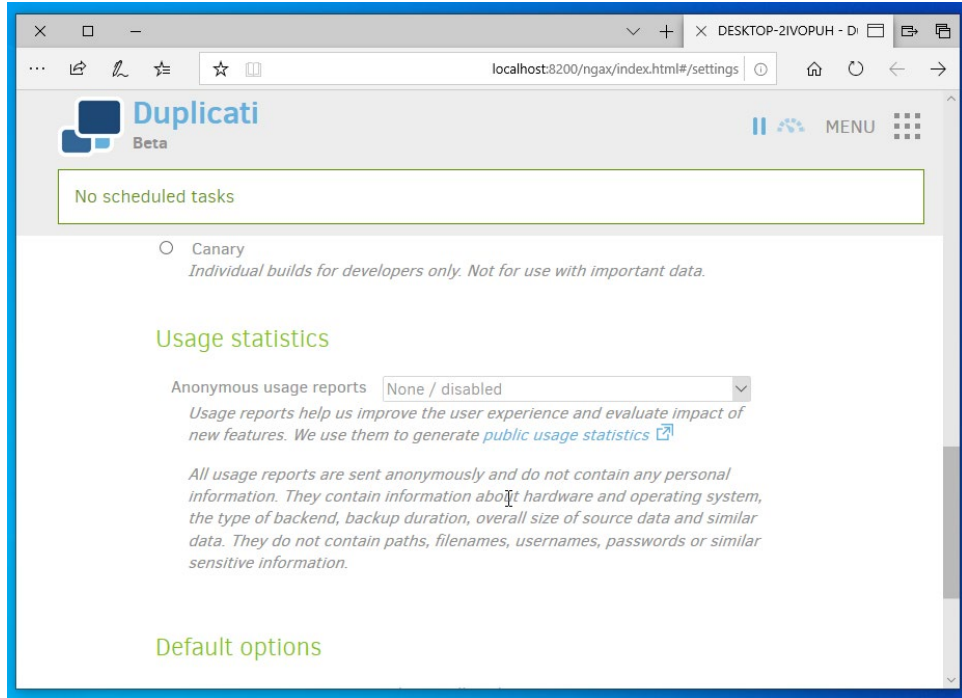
DESKTOP-2IVOPUH - D

localhost:8200/ngax/index.html#/settings

Duplicati
Beta

MENU

No scheduled tasks

Canary
Individual builds for developers only. Not for use with important data.

Usage statistics

Anonymous usage reports None / disabled
Usage reports help us improve the user experience and evaluate impact of new features. We use them to generate public usage statistics

All usage reports are sent anonymously and do not contain any personal information. They contain information about hardware and operating system, the type of backend, backup duration, overall size of source data and similar data. They do not contain paths, filenames, usernames, passwords or similar sensitive information.

Default options